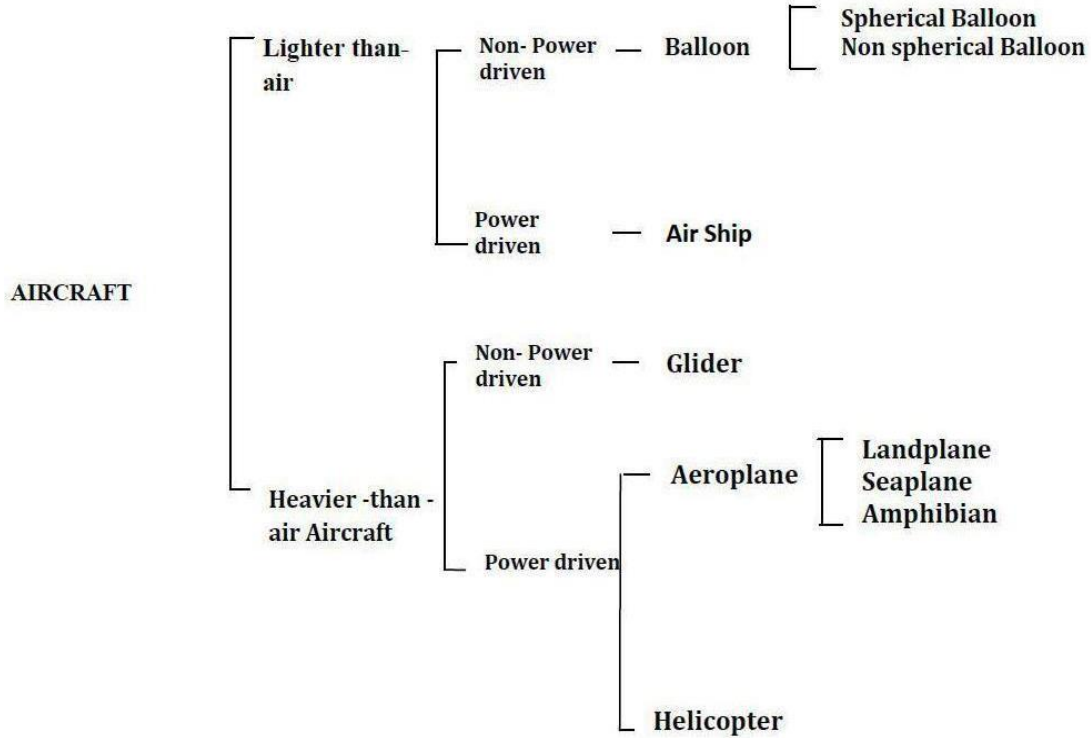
AIRCRAFT

Lighter than-air

Non- Power driven

Balloon

Spherical Balloon
Non spherical Balloon

Power driven

Air Ship

Heavier -than - air Aircraft

Non- Power driven

Glider

Power driven

Aeroplane

Landplane
Seaplane
Amphibian

Helicopter